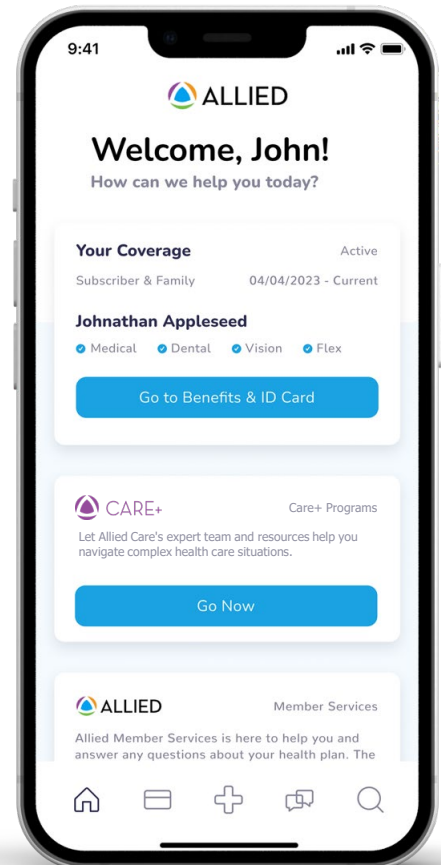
9:41

ALLIED

Welcome, John!
How can we help you today?

Your Coverage
Active
Subscriber & Family
04/04/2023 - Current

Johnathan Appleseed
Medical Dental Vision Flex

Go to Benefits & ID Card

CARE+
Care+ Programs
Let Allied Care's expert team and resources help you navigate complex health care situations.

Go Now

ALLIED
Member Services
Allied Member Services is here to help you and answer any questions about your health plan. The